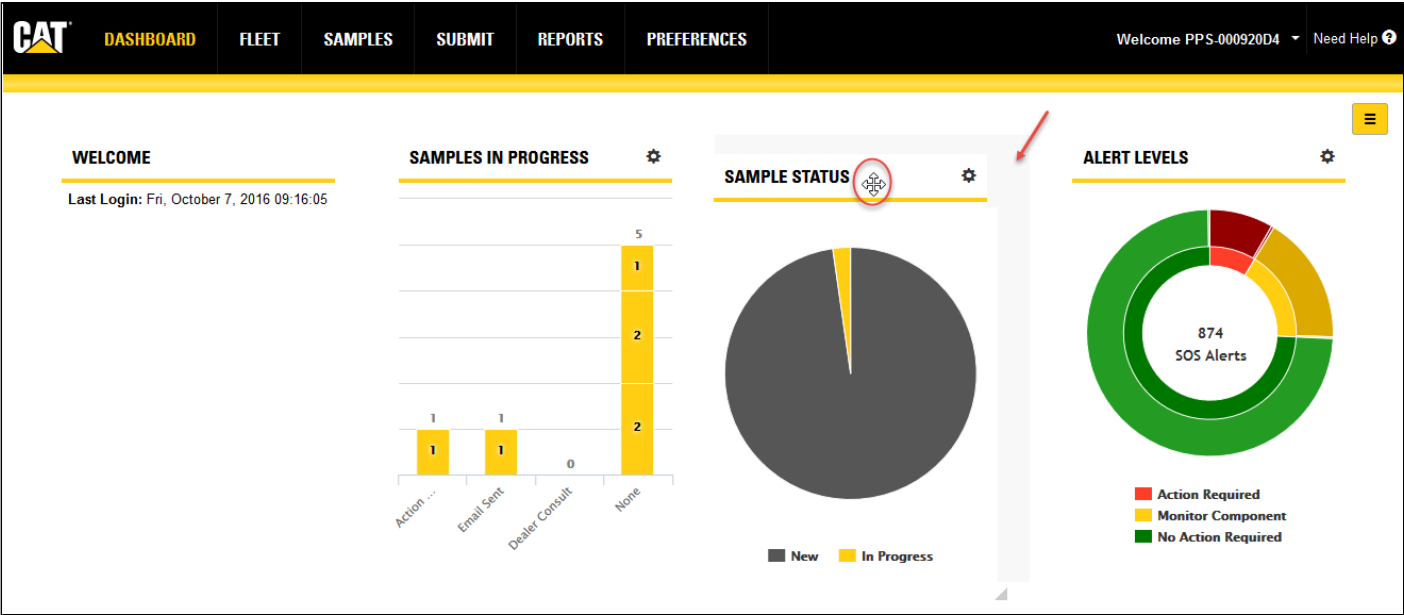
CAT DASHBOARD FLEET SAMPLES SUBMIT REPORTS PREFERENCES Welcome PPS-000920D4 Need Help

WELCOME

Last Login: Fri, October 7, 2016 09:16:05

SAMPLES IN PROGRESS

| | Action ... | Email Sent | Dealer Consult | None |
|---|---|---|---|---|
| Total | 1 | 1 | 0 | 5 |
| Segments | 1 | 1 | | 2, 2, 1 |

SAMPLE STATUS

New In Progress

ALERT LEVELS

874
SOS Alerts

Action Required
Monitor Component
No Action Required